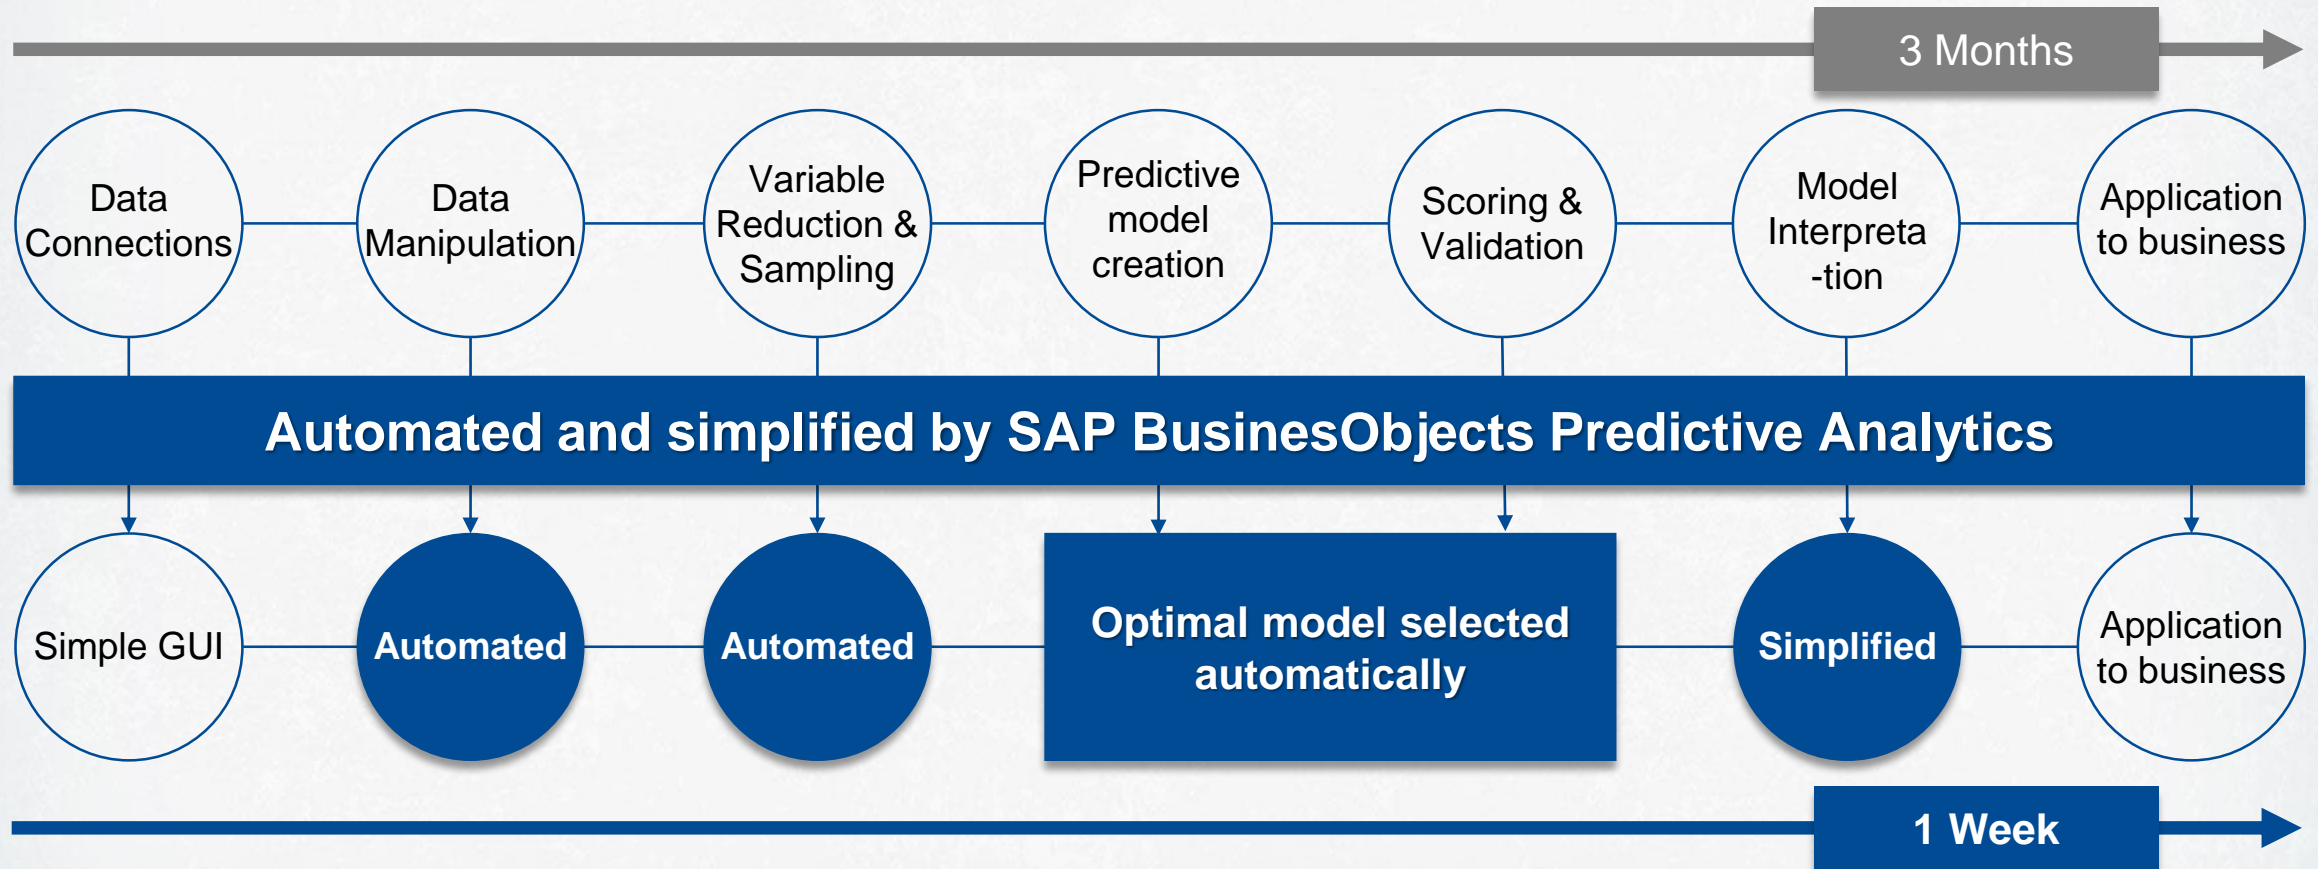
3 Months

Data Connections

Data Manipulation

Variable Reduction & Sampling

Predictive model creation

Scoring & Validation

Model Interpreta -tion

Application to business

Automated and simplified by SAP BusinesObjects Predictive Analytics

Simple GUI

Automated

Automated

Optimal model selected automatically

Simplified

Application to business

1 Week